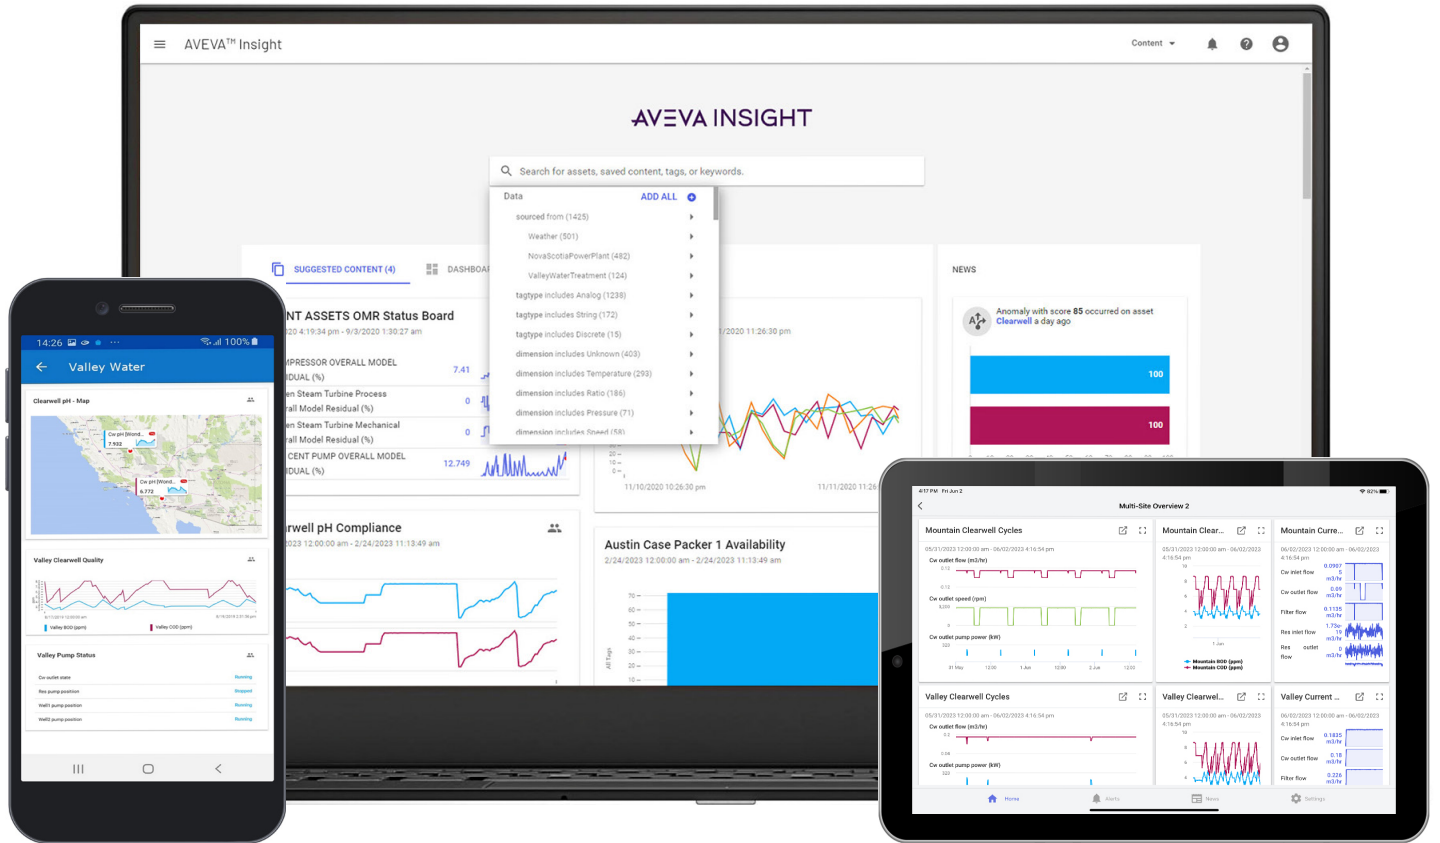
AVEVA™ Insight

Content

AVEVA INSIGHT

Search for assets, saved content, tags, or keywords.

Data ADD ALL
sourced from (1425)
Weather (501)
NovaScotiaPowerPlant (482)
ValleyWaterTreatment (124)
tagtype includes Analog (1238)
tagtype includes String (172)
tagtype includes Discrete (15)
dimension includes Unknown (403)
dimension includes Temperature (293)
dimension includes Ratio (186)
dimension includes Pressure (71)
dimension includes Speed (58)

SUGGESTED CONTENT (4) DASHBOAR

NT ASSETS OMR Status Board
20 4:19:34 pm - 9/3/2020 1:30:27 am
MPRESSOR OVERALL MODEL IDUAL (%) 7.41
en Steam Turbine Process rall Model Residual (%) 0
en Steam Turbine Mechanical rall Model Residual (%) 0
CENT PUMP OVERALL MODEL IDUAL (%) 12.749

/2020 11:26:30 pm
11/10/2020 10:26:30 pm 11/11/2020 11:26

rwell pH Compliance
2023 12:00:00 am - 2/24/2023 11:13:49 am

Austin Case Packer 1 Availability
2/24/2023 12:00:00 am - 2/24/2023 11:13:49 am

NEWS
Anomaly with score 85 occurred on asset Clearwell a day ago
100
100

14:26 100%
Valley Water
Clearwell pH - Map
Valley Clearwell Quality
Valley Pump Status
Cw outlet state Running
Res pump position Stopped
Well1 pump position Running
Well2 pump position Running

Multi-Site Overview 2
Mountain Clearwell Cycles
Mountain Clear...
Mountain Curre...
Valley Clearwell Cycles
Valley Clearwel...
Valley Current ...
Home Alerts News Settings